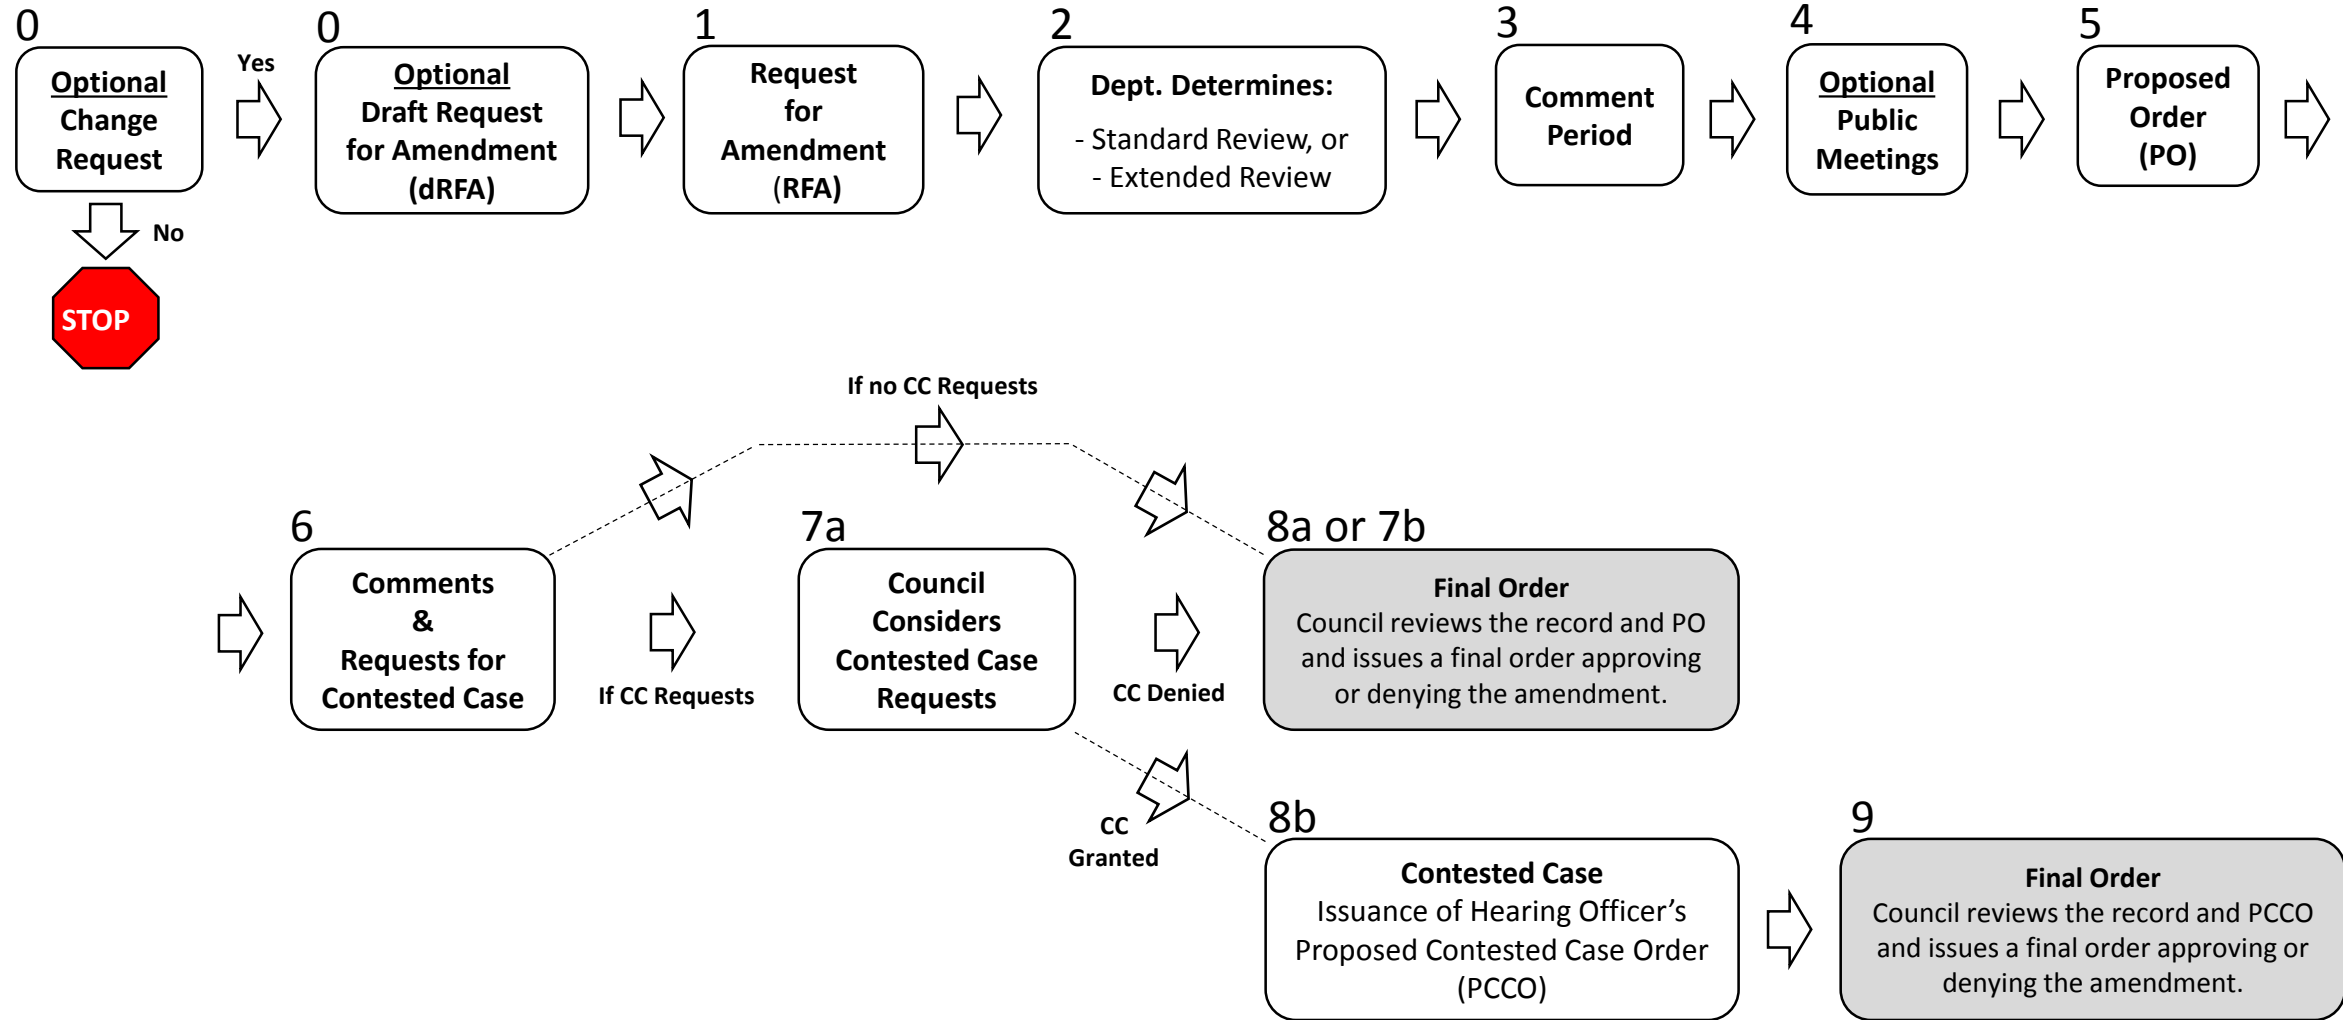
0
Optional Change Request

Yes

No

STOP

0
Optional Draft Request for Amendment (dRFA)

1
Request for Amendment (RFA)

2
Dept. Determines:
- Standard Review, or
- Extended Review

3
Comment Period

4
Optional Public Meetings

5
Proposed Order (PO)

If no CC Requests

6
Comments & Requests for Contested Case

If CC Requests

7a
Council Considers Contested Case Requests

CC Denied

8a or 7b
Final Order
Council reviews the record and PO and issues a final order approving or denying the amendment.

CC Granted

8b
Contested Case
Issuance of Hearing Officer's Proposed Contested Case Order (PCCO)

9
Final Order
Council reviews the record and PCCO and issues a final order approving or denying the amendment.